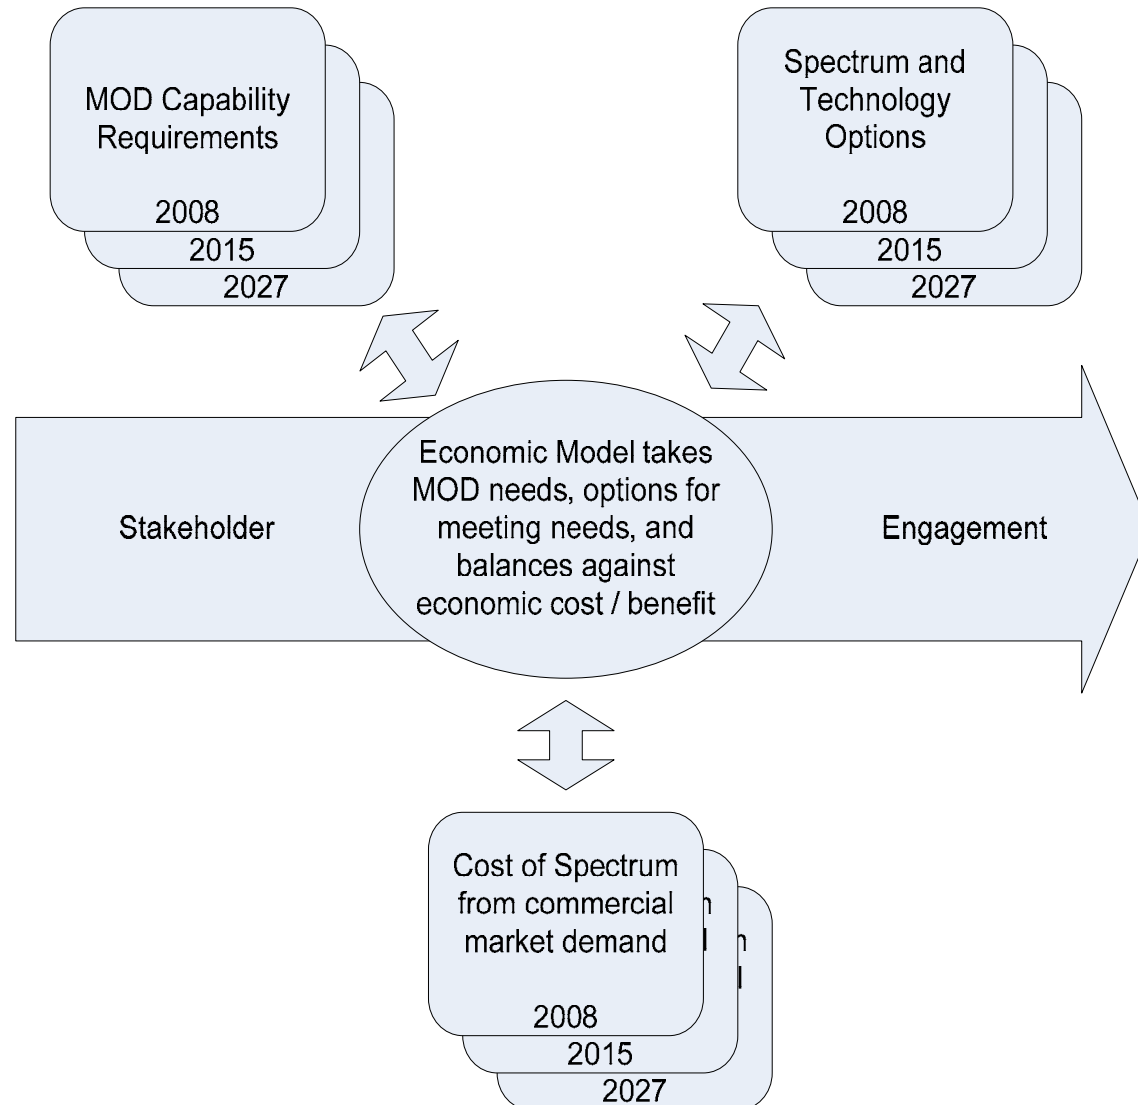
MOD Capability Requirements

2008

2015

2027

Spectrum and Technology Options

2008

2015

2027

Stakeholder

Economic Model takes MOD needs, options for meeting needs, and balances against economic cost / benefit

Engagement

Cost of Spectrum from commercial market demand

2008

2015

2027